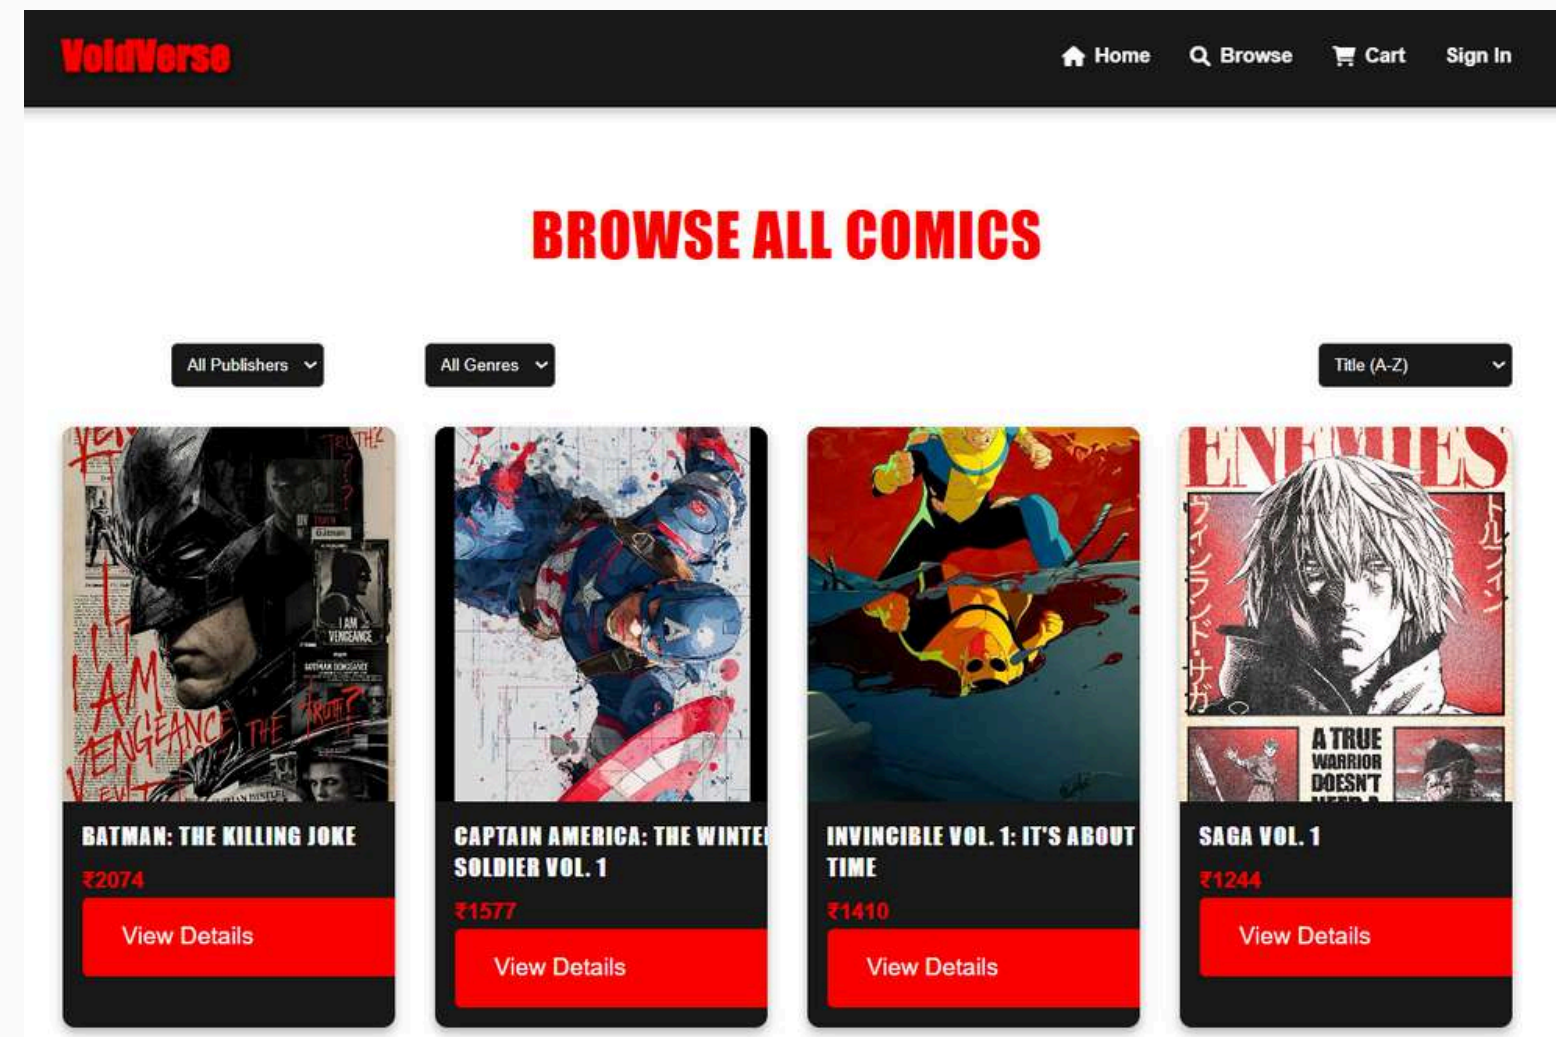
VoidVerse

Home Browse Cart Sign In

BROWSE ALL COMICS

All Publishers

All Genres

Title (A-Z)

I AM VENGEANCE THE TRUTH? I AM VENGEANCE

BATMAN: THE KILLING JOKE

₹2074

View Details

CAPTAIN AMERICA: THE WINTE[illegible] SOLDIER VOL. 1

₹1577

View Details

INVINCIBLE VOL. 1: IT'S ABOUT TIME

₹1410

View Details

ENEMIES ヴィンランド・サガ トルフィン A TRUE WARRIOR DOESN'T

SAGA VOL. 1

₹1244

View Details